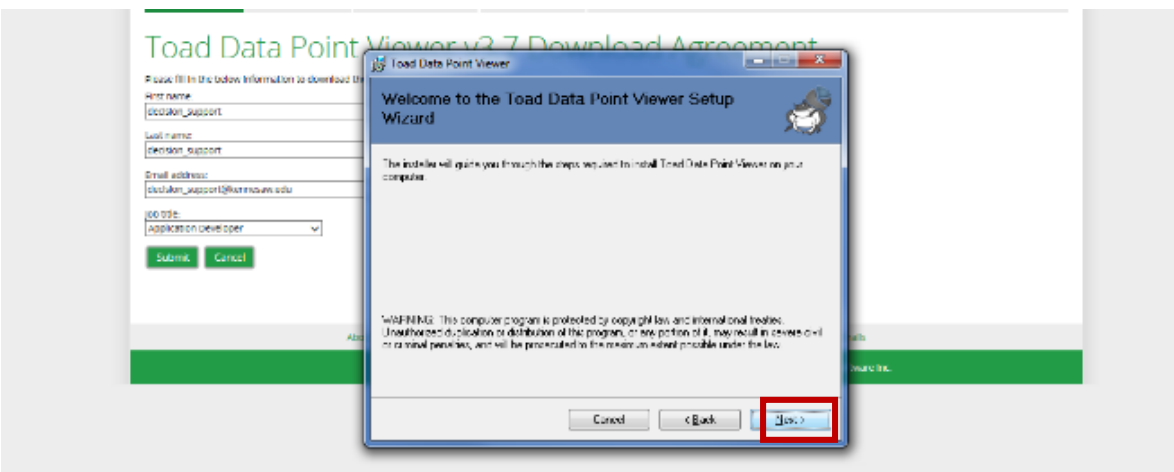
Toad Data Point Viewer v3.7 Download Agreement

Please fill in the below information to download the

First name:
decision_support

Last name:
decision_support

Email address:
decision_support@kennesaw.edu

Job title:
Application Developer

Submit Cancel

Toad Data Point Viewer

Welcome to the Toad Data Point Viewer Setup Wizard

The installer will guide you through the steps required to install Toad Data Point Viewer on your computer.

WARNING: This computer program is protected by copyright law and international treaties. Unauthorized duplication or distribution of this program, or any portion of it, may result in severe civil or criminal penalties, and will be prosecuted to the maximum extent possible under the law.

Cancel < Back Next >

Abo

ails

ware Inc.